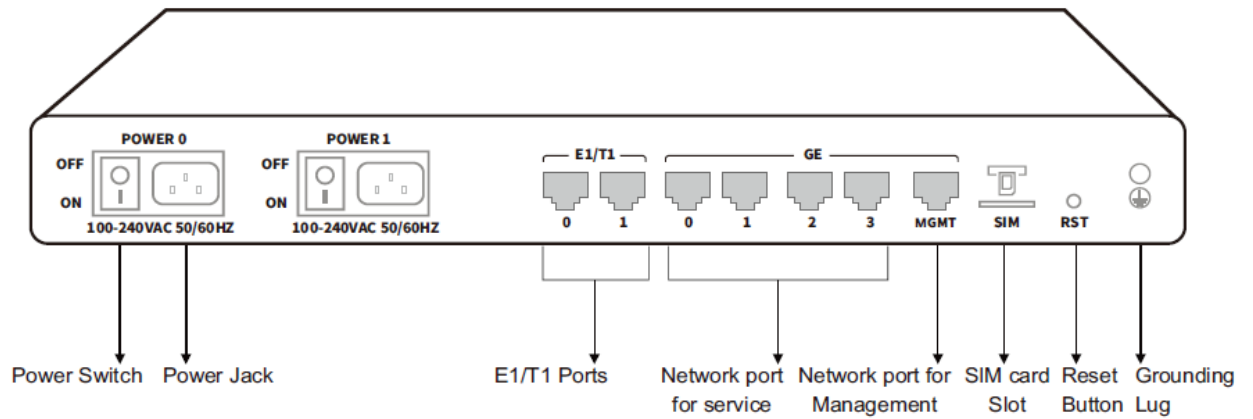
POWER 0
OFF
ON
100-240VAC 50/60HZ

POWER 1
OFF
ON
100-240VAC 50/60HZ

E1/T1
0 1

GE
0 1 2 3

MGMT

SIM

RST

Power Switch
Power Jack
E1/T1 Ports
Network port for service
Network port for Management
SIM card Slot
Reset Button
Grounding Lug